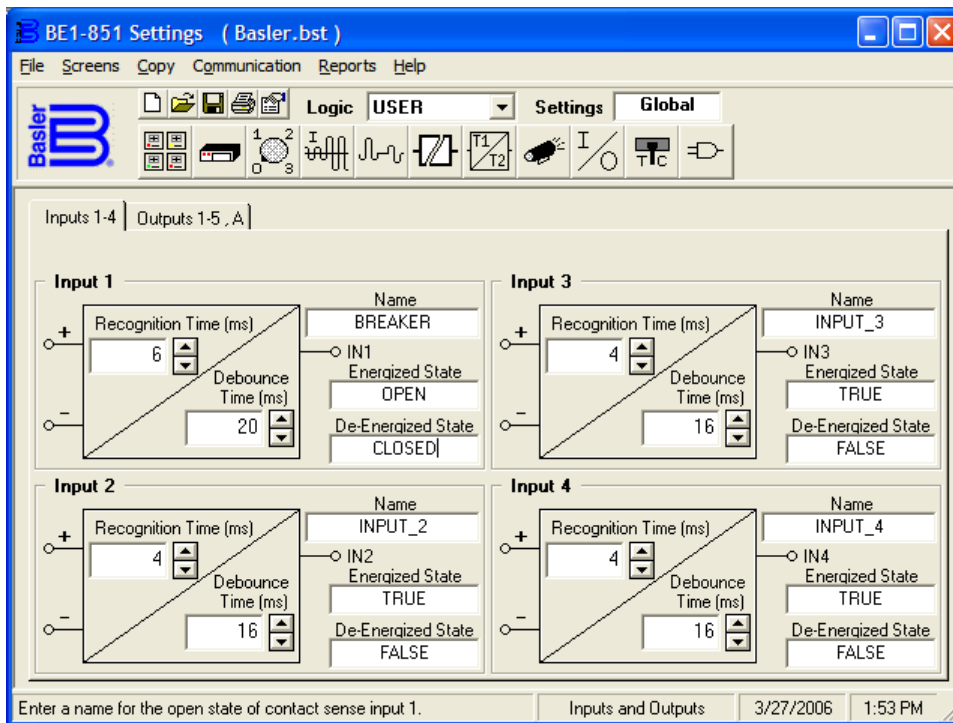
BE1-851 Settings ( Basler.bst )

File Screens Copy Communication Reports Help

Logic USER Settings Global

Basler

Inputs 1-4 | Outputs 1-5 , A

Input 1
Recognition Time (ms)
6
Debounce Time (ms)
20
Name
BREAKER
IN1
Energized State
OPEN
De-Energized State
CLOSED

Input 3
Recognition Time (ms)
4
Debounce Time (ms)
16
Name
INPUT_3
IN3
Energized State
TRUE
De-Energized State
FALSE

Input 2
Recognition Time (ms)
4
Debounce Time (ms)
16
Name
INPUT_2
IN2
Energized State
TRUE
De-Energized State
FALSE

Input 4
Recognition Time (ms)
4
Debounce Time (ms)
16
Name
INPUT_4
IN4
Energized State
TRUE
De-Energized State
FALSE

Enter a name for the open state of contact sense input 1. | Inputs and Outputs | 3/27/2006 | 1:53 PM